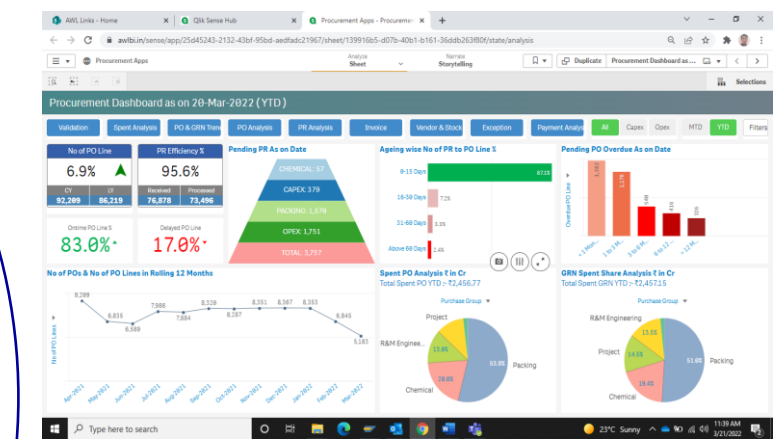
AWL Links - Home
Qlik Sense Hub
Procurement Apps - Procureme
+
awlbi.in/sense/app/25d45243-2132-43bf-95bd-aedfadc21967/sheet/139916b5-d07b-40b1-b161-36ddb263f80f/state/analysis
Procurement Apps
Analyze Sheet
Narrate Storytelling
Duplicate
Procurement Dashboard as ...
Selections

Procurement Dashboard as on 20-Mar-2022 (YTD)

Validation
Spent Analysis
PO & GRN Trend
PO Analysis
PR Analysis
Invoice
Vendor & Stock
Exception
Payment Analysis
All
Capex
Opex
MTD
YTD
Filters

No of PO Line
6.9%
CY 92,289
LY 86,219

PR Efficiency %
95.6%
Received 76,878
Processed 73,496

Ontime PO Line %
83.0%

Delayed PO Line
17.0%

Pending PR As on Date
CHEMICAL: 57
CAPEX: 379
PACKING: 1,579
OPEX: 1,751
TOTAL: 3,757

Ageing wise No of PR to PO Line %
0-15 Days 87.1%
16-30 Days 7.2%
31-60 Days 3.3%
Above 60 Days 2.4%

Pending PO Overdue As on Date
Overdue PO Line
1,762
1,378
540
418
335
< 1 Mon...
1-3 Mon...
3-6 Mon...
6-12 Mon...
> 12 Mon...

No of POs & No of PO Lines in Rolling 12 Months
No of PO Lines
8,289
6,815
6,589
7,986
7,884
8,328
8,287
8,351
8,367
8,353
6,845
5,183
Apr-2021
May-2021
Jun-2021
Jul-2021
Aug-2021
Sep-2021
Oct-2021
Nov-2021
Dec-2021
Jan-2022
Feb-2022
Mar-2022

Spent PO Analysis ₹ in Cr
Total Spent PO YTD :- ₹2,456.77
Purchase Group
Project
R&M Enginee...
13.6%
18.6%
63.9%
Packing
Chemical

GRN Spent Share Analysis ₹ in Cr
Total Spent GRN YTD :- ₹2,455.15
Purchase Group
R&M Engineering
13.5%
Project
14.5%
18.4%
51.6%
Packing
Chemical

Type here to search
23°C Sunny
11:39 AM
3/21/2022